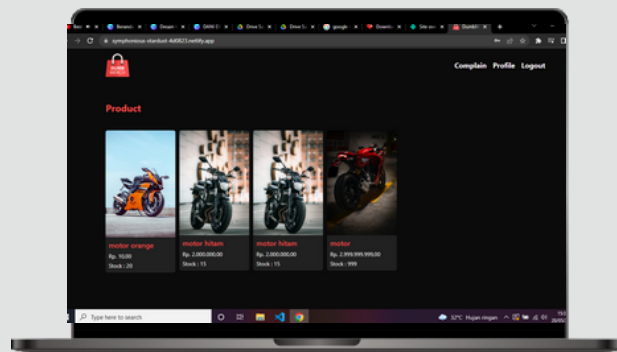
symphonious-stardust-4d0623.netlify.app

Complain Profile Logout

Product

motor orange
Rp. 10.00
Stock : 20

motor hitam
Rp. 2.000.000,00
Stock : 15

motor hitam
Rp. 2.000.000,00
Stock : 15

motor
Rp. 2.999.999.999,00
Stock : 999

Type here to search

32°C Hujan ringan